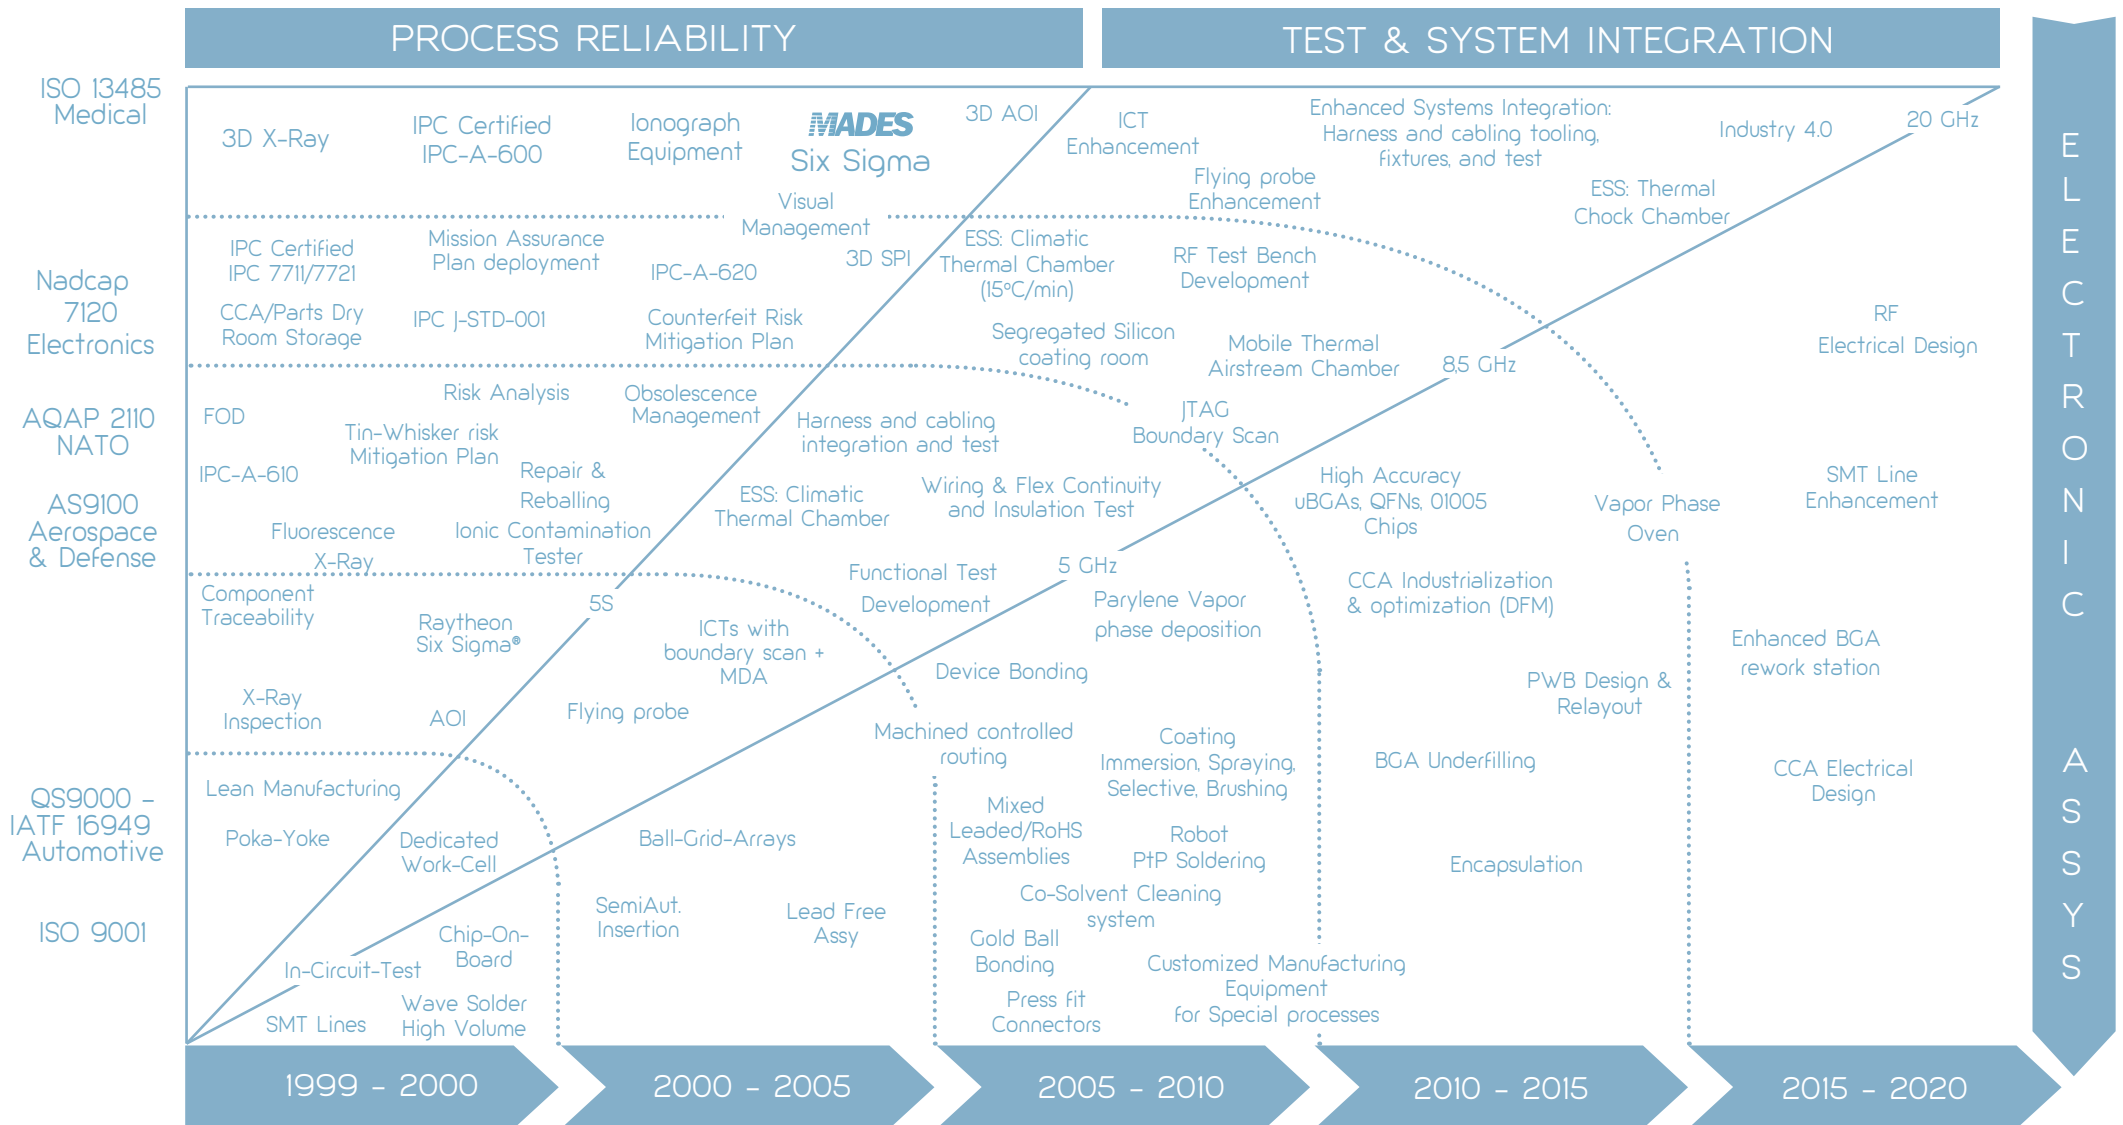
PROCESS RELIABILITY

TEST & SYSTEM INTEGRATION

ISO 13485 Medical

Nadcap 7120 Electronics

AQAP 2110 NATO

AS9100 Aerospace & Defense

QS9000 – IATF 16949 Automotive

ISO 9001

3D X-Ray

IPC Certified IPC-A-600

Ionograph Equipment

MADES Six Sigma

3D AOI

ICT Enhancement

Enhanced Systems Integration: Harness and cabling tooling, fixtures, and test

Industry 4.0

20 GHz

Flying probe Enhancement

ESS: Thermal Chock Chamber

Visual Management

IPC Certified IPC 7711/7721

Mission Assurance Plan deployment

IPC-A-620

3D SPI

ESS: Climatic Thermal Chamber (15ºC/min)

RF Test Bench Development

CCA/Parts Dry Room Storage

IPC J-STD-001

Counterfeit Risk Mitigation Plan

Segregated Silicon coating room

Mobile Thermal Airstream Chamber

8.5 GHz

RF Electrical Design

FOD

Risk Analysis

Obsolescence Management

Harness and cabling integration and test

JTAG Boundary Scan

Tin-Whisker risk Mitigation Plan

IPC-A-610

Repair & Reballing

ESS: Climatic Thermal Chamber

Wiring & Flex Continuity and Insulation Test

High Accuracy uBGAs, QFNs, 01005 Chips

Vapor Phase Oven

SMT Line Enhancement

Fluorescence X-Ray

Ionic Contamination Tester

Functional Test Development

5 GHz

Component Traceability

5S

Parylene Vapor phase deposition

CCA Industrialization & optimization (DFM)

Raytheon Six Sigma®

ICTs with boundary scan + MDA

Device Bonding

Enhanced BGA rework station

PWB Design & Relayout

X-Ray Inspection

AOI

Flying probe

Machined controlled routing

Coating Immersion, Spraying, Selective, Brushing

BGA Underfilling

CCA Electrical Design

Lean Manufacturing

Poka-Yoke

Dedicated Work-Cell

Ball-Grid-Arrays

Mixed Leaded/RoHS Assemblies

Robot PtP Soldering

Encapsulation

Co-Solvent Cleaning system

SemiAut. Insertion

Lead Free Assy

Chip-On-Board

Gold Ball Bonding

In-Circuit-Test

Customized Manufacturing Equipment for Special processes

Wave Solder High Volume

Press fit Connectors

SMT Lines

1999 - 2000

2000 - 2005

2005 - 2010

2010 - 2015

2015 - 2020

ELECTRONIC ASSYS